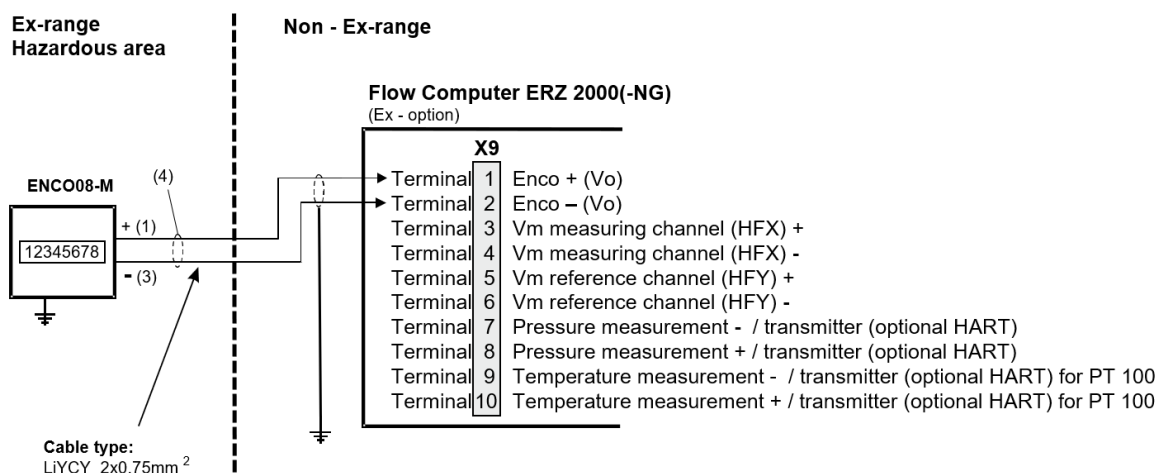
Ex-range
Hazardous area

Non - Ex-range

Flow Computer ERZ 2000(-NG)
(Ex - option)

X9

ENCO08-M

(4)

+ (1)

12345678

- (3)

Terminal 1 Enco + (Vo)
Terminal 2 Enco – (Vo)
Terminal 3 Vm measuring channel (HFX) +
Terminal 4 Vm measuring channel (HFX) -
Terminal 5 Vm reference channel (HFY) +
Terminal 6 Vm reference channel (HFY) -
Terminal 7 Pressure measurement - / transmitter (optional HART)
Terminal 8 Pressure measurement + / transmitter (optional HART)
Terminal 9 Temperature measurement - / transmitter (optional HART) for PT 100
Terminal 10 Temperature measurement + / transmitter (optional HART) for PT 100

Cable type:
LiYCY 2x0.75mm $^2$